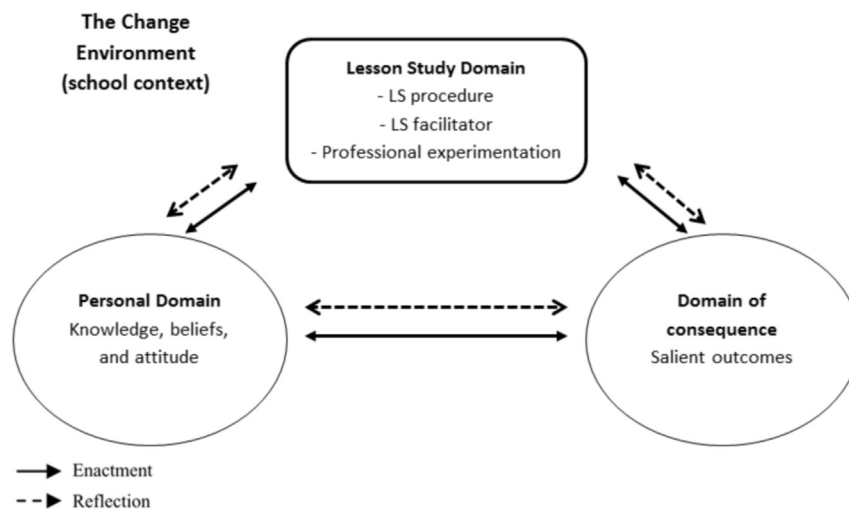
The Change Environment (school context)

Lesson Study Domain
- LS procedure
- LS facilitator
- Professional experimentation

Personal Domain
Knowledge, beliefs, and attitude

Domain of consequence
Salient outcomes

Enactment
Reflection